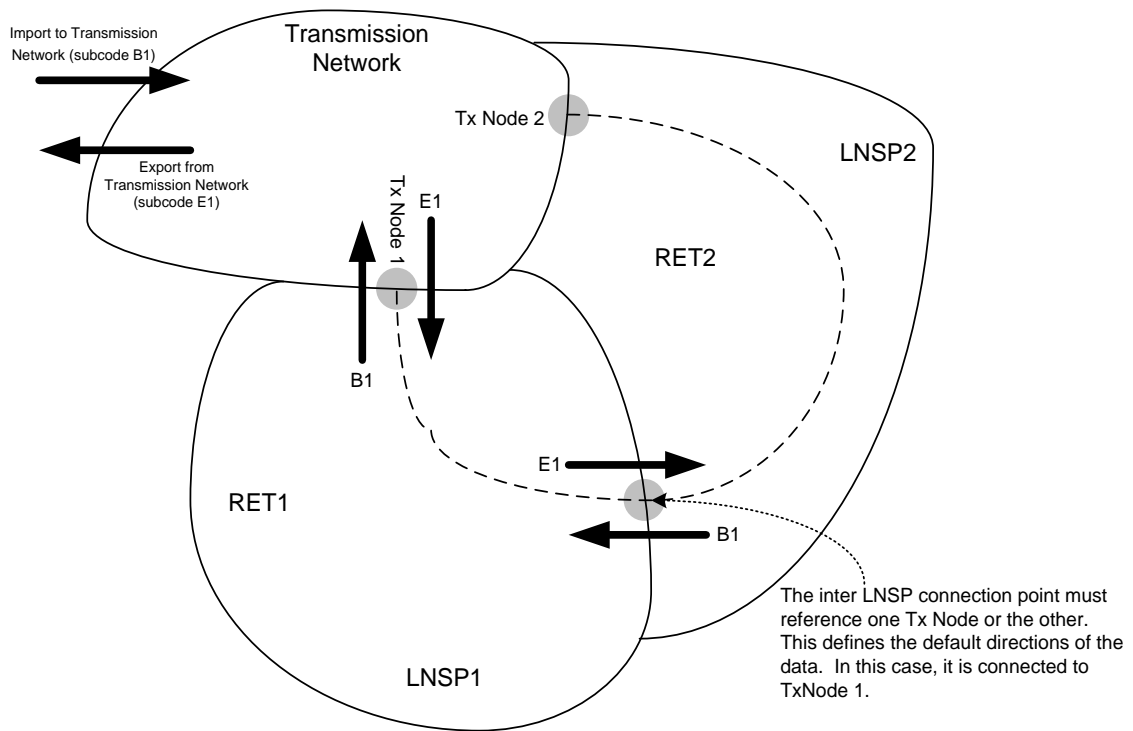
Import to Transmission Network (subcode B1)

Transmission Network

Export from Transmission Network (subcode E1)

Tx Node 2

LNSP2

Tx Node 1

E1

RET2

B1

E1

RET1

B1

The inter LNSP connection point must reference one Tx Node or the other. This defines the default directions of the data. In this case, it is connected to TxNode 1.

LNSP1